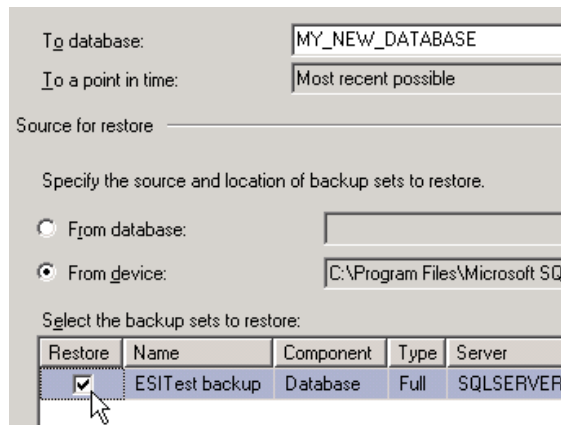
To database: MY_NEW_DATABASE

To a point in time: Most recent possible

Source for restore

Specify the source and location of backup sets to restore.

From database:

From device: C:\Program Files\Microsoft SQ

Select the backup sets to restore:

| Restore | Name | Component | Type | Server |
|---|---|---|---|---|
| ☑ | ESITest backup | Database | Full | SQLSERVER |